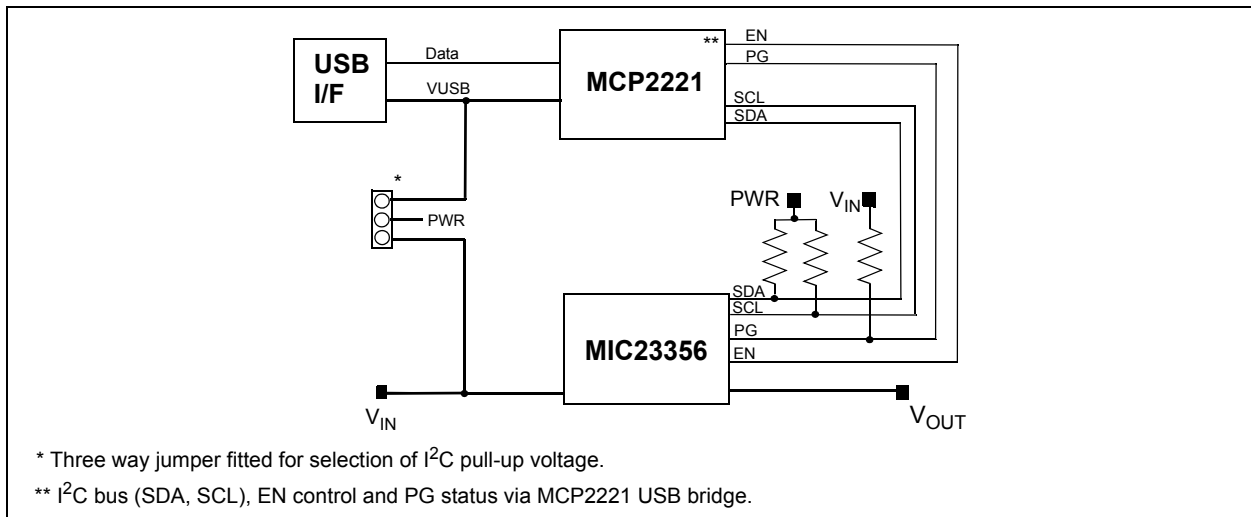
USB I/F

Data

VUSB

MCP2221

**

EN

PG

SCL

SDA

*

PWR

PWR

$V_{IN}$

SDA

SCL

PG

EN

MIC23356

$V_{IN}$

$V_{OUT}$

* Three way jumper fitted for selection of $I^2C$ pull-up voltage.

** $I^2C$ bus (SDA, SCL), EN control and PG status via MCP2221 USB bridge.